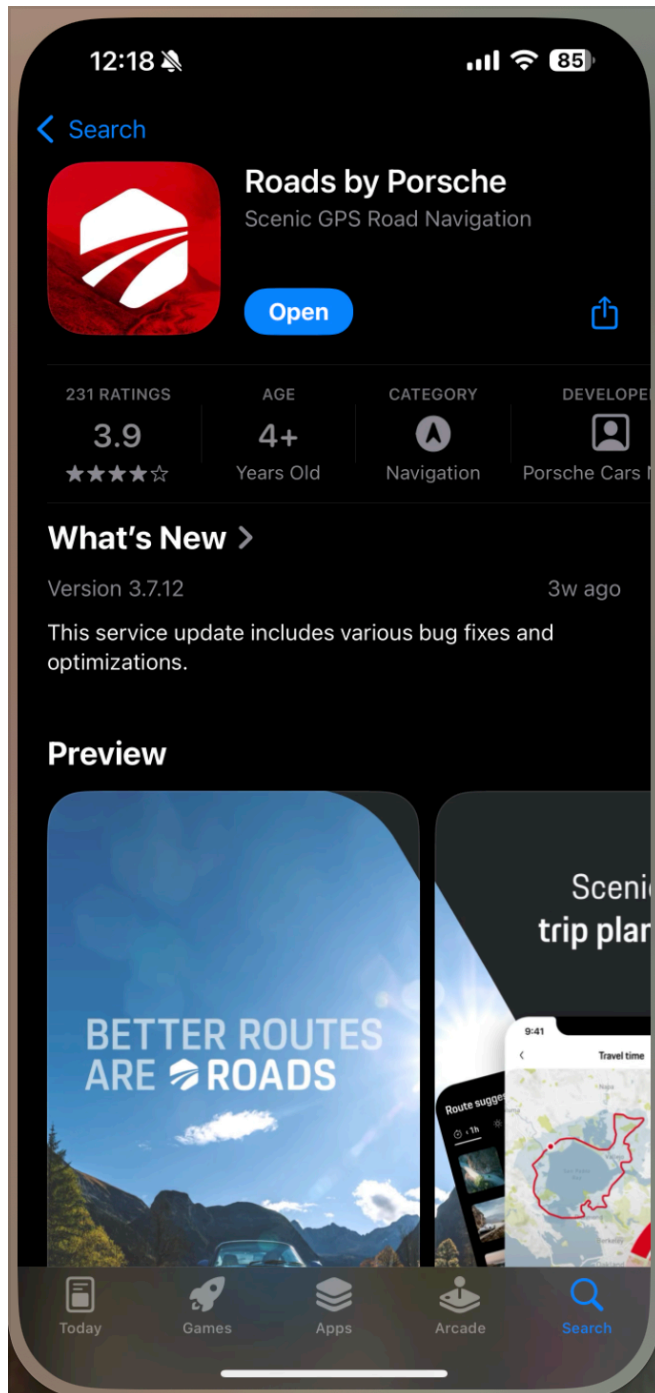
12:18

85

< Search

Roads by Porsche

Scenic GPS Road Navigation

Open

| 231 RATINGS | AGE | CATEGORY | DEVELOPE |
|---|---|---|---|
| 3.9 | 4+ | | |
| ★★★★☆ | Years Old | Navigation | Porsche Cars |

What's New >

Version 3.7.12

3w ago

This service update includes various bug fixes and optimizations.

Preview

BETTER ROUTES ARE ROADS

Sceni
trip plar

9:41

Travel time

Route sugge

1h

Today

Games

Apps

Arcade

Search